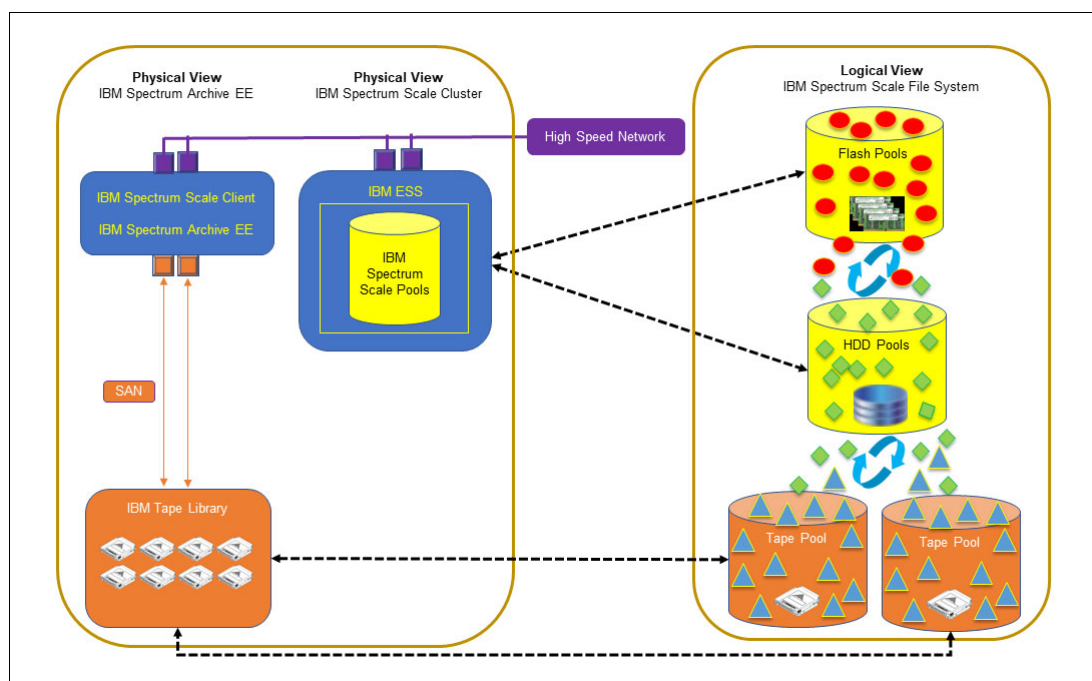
Physical View
IBM Spectrum Archive EE

Physical View
IBM Spectrum Scale Cluster

High Speed Network

IBM Spectrum Scale Client

IBM Spectrum Archive EE

IBM ESS

IBM Spectrum Scale Pools

SAN

IBM Tape Library

Logical View
IBM Spectrum Scale File System

Flash Pools

HDD Pools

Tape Pool

Tape Pool